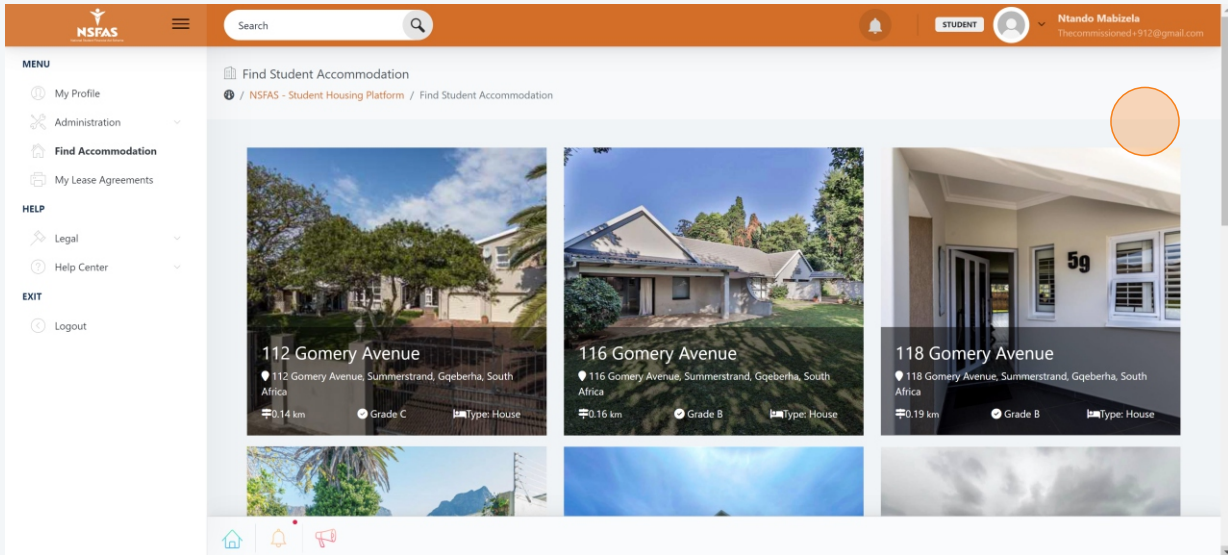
NSFAS

Search

STUDENT

Ntando Mabizela
Thecommissioned+912@gmail.com

MENU
My Profile
Administration
Find Accommodation
My Lease Agreements
HELP
Legal
Help Center
EXIT
Logout

Find Student Accommodation
/ NSFAS - Student Housing Platform / Find Student Accommodation

112 Gomery Avenue
112 Gomery Avenue, Summerstrand, Gqeberha, South Africa
0.14 km Grade C Type: House

116 Gomery Avenue
116 Gomery Avenue, Summerstrand, Gqeberha, South Africa
0.16 km Grade B Type: House

59

118 Gomery Avenue
118 Gomery Avenue, Summerstrand, Gqeberha, South Africa
0.19 km Grade B Type: House